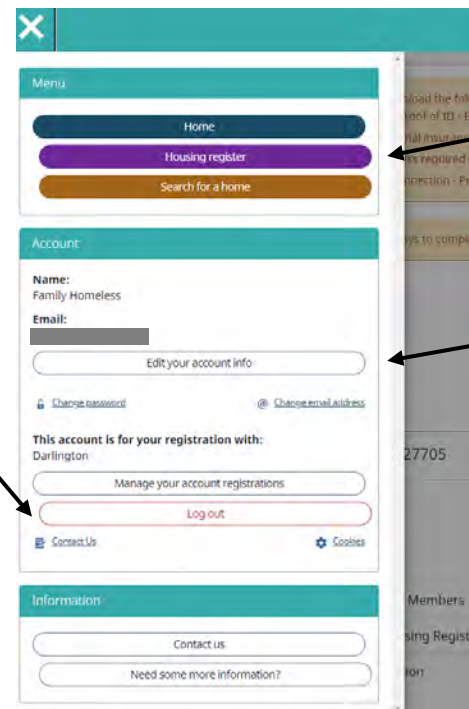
Menu

Home

Housing register

Search for a home

Account

Name:
Family Homeless

Email:

Edit your account info

Change password

Change email address

This account is for your registration with:
Darlington

Manage your account registrations

Log out

Contact Us

Cookies

Information

Contact us

Need some more information?

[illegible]load the fol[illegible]
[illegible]oof of ID - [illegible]
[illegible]al Insur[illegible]
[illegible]s required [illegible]
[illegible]nection - Pr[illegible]

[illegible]ys to comp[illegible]

27705

Members

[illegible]sing Regist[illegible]

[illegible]ion